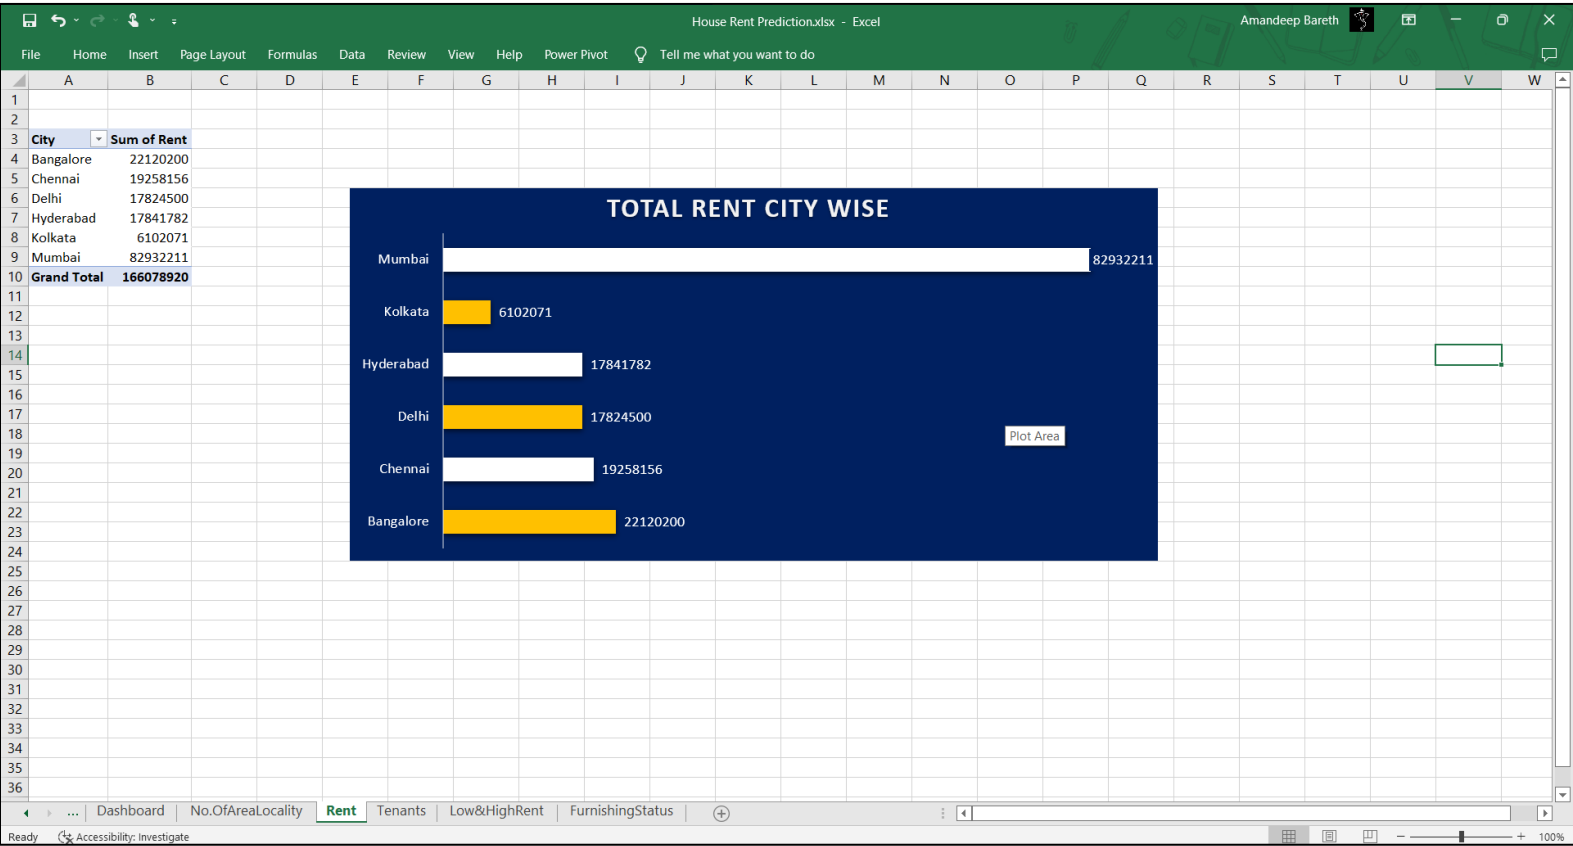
House Rent Prediction.xlsx - Excel

Amandeep Bareth

File Home Insert Page Layout Formulas Data Review View Help Power Pivot Tell me what you want to do

A B C D E F G H I J K L M N O P Q R S T U V W

| City | Sum of Rent |
|---|---|
| Bangalore | 22120200 |
| Chennai | 19258156 |
| Delhi | 17824500 |
| Hyderabad | 17841782 |
| Kolkata | 6102071 |
| Mumbai | 82932211 |
| Grand Total | 166078920 |

TOTAL RENT CITY WISE

Mumbai 82932211
Kolkata 6102071
Hyderabad 17841782
Delhi 17824500
Chennai 19258156
Bangalore 22120200

Plot Area

1 2 3 4 5 6 7 8 9 10 11 12 13 14 15 16 17 18 19 20 21 22 23 24 25 26 27 28 29 30 31 32 33 34 35 36

... Dashboard No.OfAreaLocality Rent Tenants Low&HighRent FurnishingStatus

Ready Accessibility: Investigate 100%